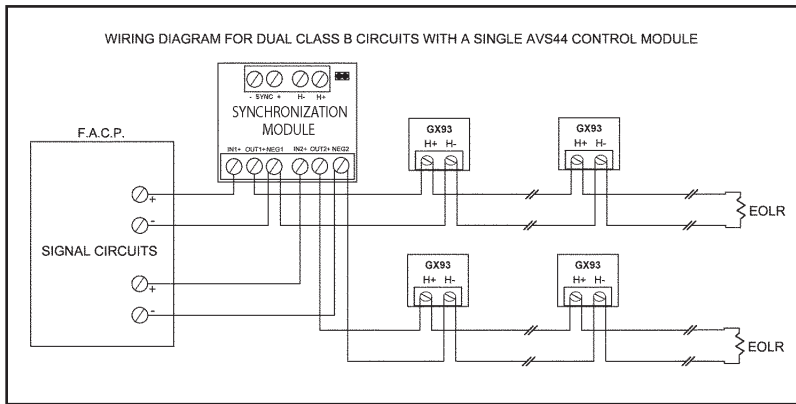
WIRING DIAGRAM FOR DUAL CLASS B CIRCUITS WITH A SINGLE AVS44 CONTROL MODULE

- SYNC + H- H+

SYNCHRONIZATION MODULE

IN1+ OUT1+ NEG1 IN2+ OUT2+ NEG2

F.A.C.P.

+
-

SIGNAL CIRCUITS

+
-

GX93
H+ H-

GX93
H+ H-

EOLR

GX93
H+ H-

GX93
H+ H-

EOLR